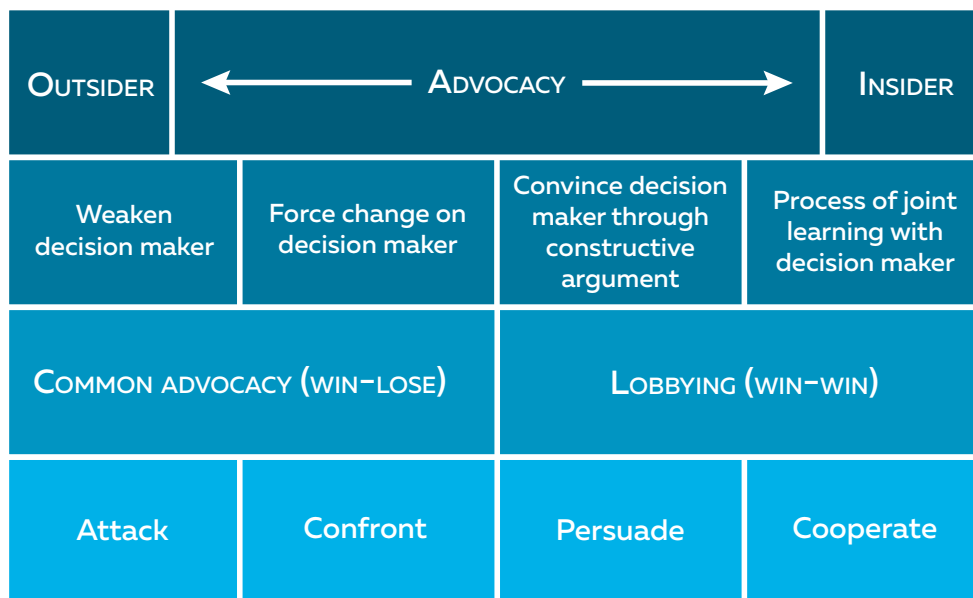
| Outsider | Advocacy | | Insider |
|---|---|---|---|
| Weaken decision maker | Force change on decision maker | Convince decision maker through constructive argument | Process of joint learning with decision maker |
| Common advocacy (win-lose) | | Lobbying (win-win) | |
| Attack | Confront | Persuade | Cooperate |